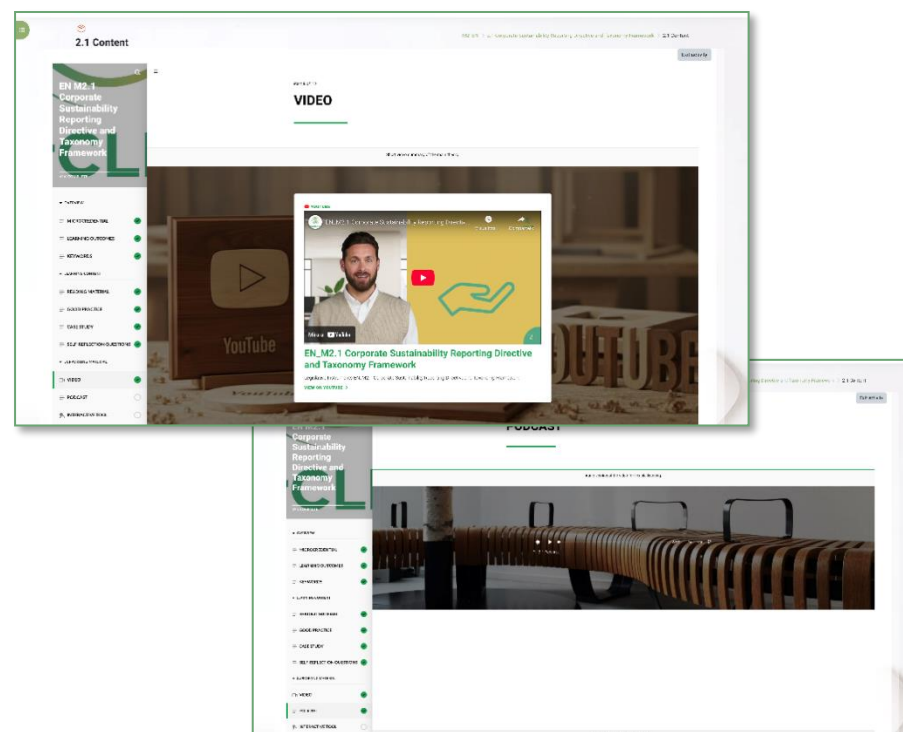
2.1 Content

EN M2.1 Corporate Sustainability Reporting Directive and Taxonomy Framework / 2.1 Content

Exit module

EN M2.1 Corporate Sustainability Reporting Directive and Taxonomy Framework

OVERVIEW
MICROCREDENTIAL
LEARNING OUTCOMES
KEYWORDS
LEARNING CONTENT
READING MATERIAL
GOOD PRACTICE
CASE STUDY
SELF REFLECTION QUESTIONS
LEARNING MATERIAL
VIDEO
PODCAST
INTERACTIVE TOOL

VIDEO

YouTube

EN_M2.1 Corporate Sustainability Reporting Directive...

Watch on YouTube

EN_M2.1 Corporate Sustainability Reporting Directive and Taxonomy Framework

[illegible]

VIEW ON YOUTUBE

YOUTUBE

2.1 Content

Exit module

Corporate Sustainability Reporting Directive and Taxonomy Framework

PODCAST

OVERVIEW
MICROCREDENTIAL
LEARNING OUTCOMES
KEYWORDS
LEARNING CONTENT
READING MATERIAL
GOOD PRACTICE
CASE STUDY
SELF REFLECTION QUESTIONS
LEARNING MATERIAL
VIDEO
PODCAST
INTERACTIVE TOOL